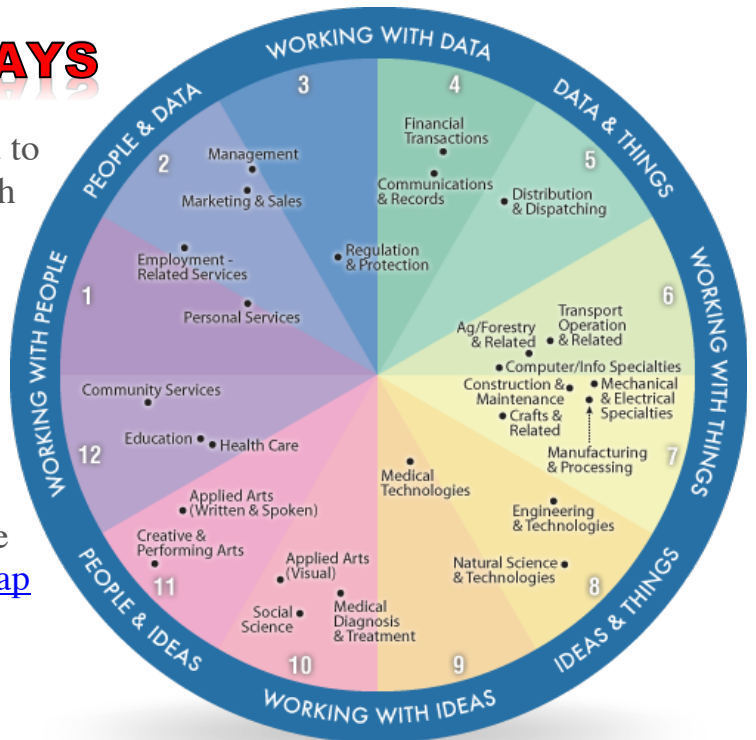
AYS

to
h

e
ap

WORKING WITH DATA
DATA & THINGS
WORKING WITH THINGS
IDEAS & THINGS
WORKING WITH IDEAS
PEOPLE & IDEAS
WORKING WITH PEOPLE
PEOPLE & DATA

3
4
5
6
7
8
9
10
11
12
1
2

Management
Marketing & Sales
Regulation & Protection
Employment - Related Services
Personal Services
Financial Transactions
Communications & Records
Distribution & Dispatching
Transport Operation & Related
Ag/Forestry & Related
Computer/Info Specialties
Construction & Maintenance
Mechanical & Electrical Specialties
Crafts & Related
Manufacturing & Processing
Engineering & Technologies
Natural Science & Technologies
Medical Technologies
Medical Diagnosis & Treatment
Social Science
Applied Arts (Visual)
Creative & Performing Arts
Applied Arts (Written & Spoken)
Education
Health Care
Community Services